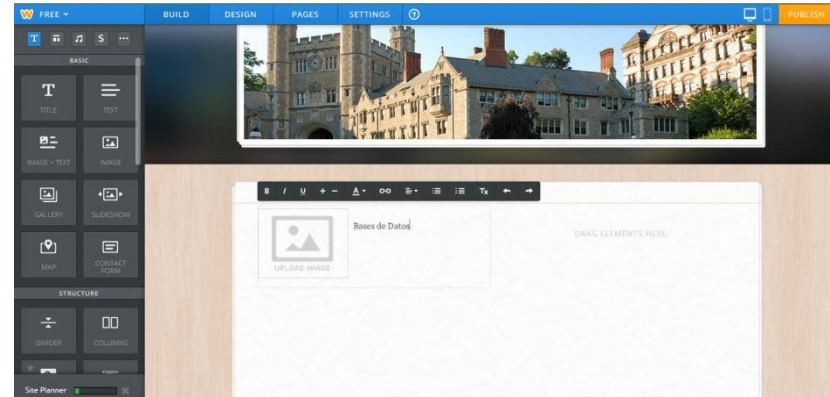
FREE
BUILD
DESIGN
PAGES
SETTINGS
PUBLISH
T
$
BASIC
TITLE
TEXT
IMAGE + TEXT
IMAGE
GALLERY
SLIDESHOW
MAP
CONTACT FORM
STRUCTURE
DIVIDER
COLUMNS
Site Planner
B
I
U
A
Tx
UPLOAD IMAGE
Bases de Datos
DRAG ELEMENTS HERE.